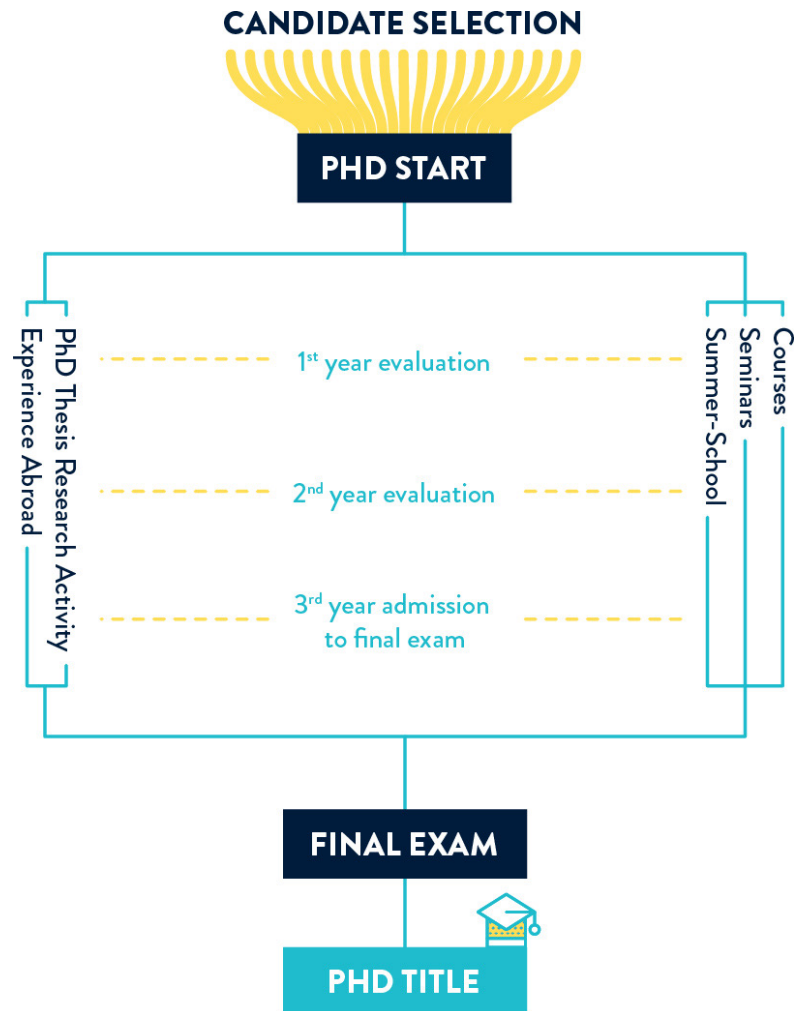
CANDIDATE SELECTION

PHD START

PhD Thesis Research Activity
Experience Abroad

$1^{st}$ year evaluation

$2^{nd}$ year evaluation

$3^{rd}$ year admission to final exam

Courses
Seminars
Summer-School

FINAL EXAM

PHD TITLE